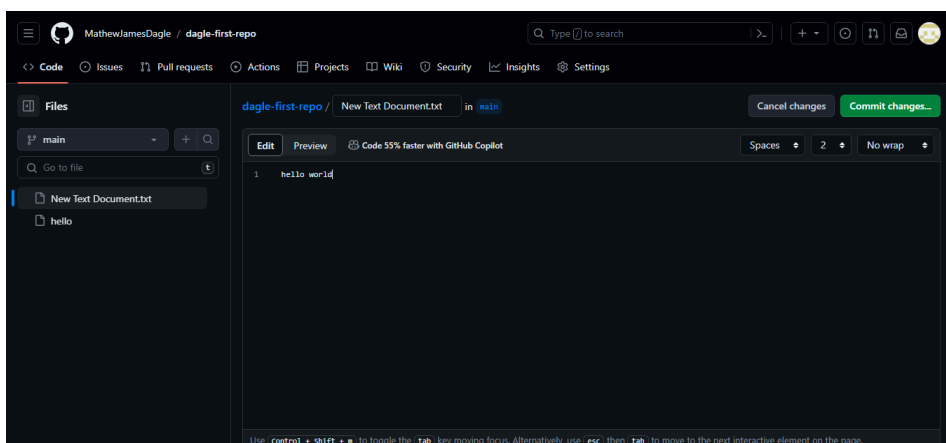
MathewJamesDagle / dagle-first-repo

Type / to search

Code Issues Pull requests Actions Projects Wiki Security Insights Settings

Files

main

Go to file t

New Text Document.txt

hello

dagle-first-repo / New Text Document.txt in main

Cancel changes Commit changes...

Edit Preview Code 55% faster with GitHub Copilot

Spaces 2 No wrap

1 hello world

Use Control + Shift + m to toggle the tab key moving focus. Alternatively, use esc then tab to move to the next interactive element on the page.